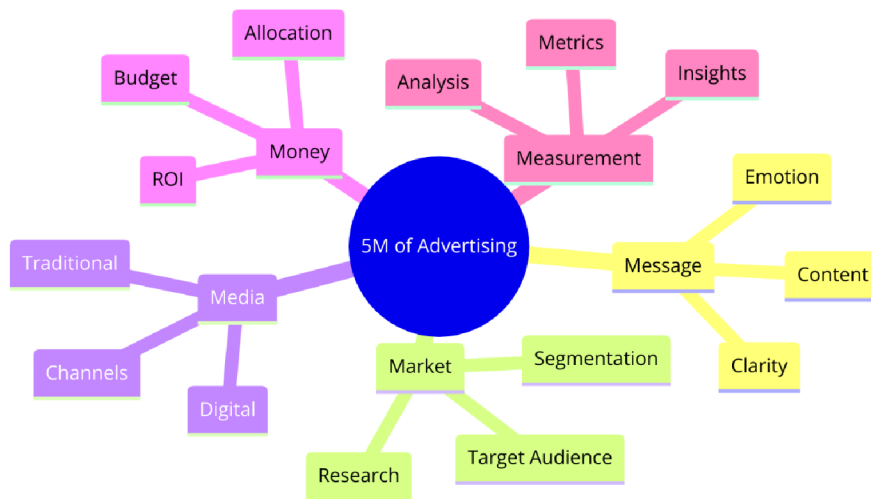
5M of Advertising

Money
Allocation
Budget
ROI

Measurement
Metrics
Analysis
Insights

Message
Emotion
Content
Clarity

Market
Segmentation
Target Audience
Research

Media
Traditional
Channels
Digital